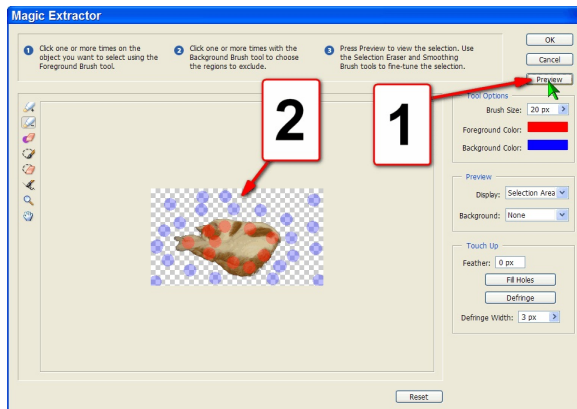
Magic Extractor

1 Click one or more times on the object you want to select using the Foreground Brush tool.

2 Click one or more times with the Background Brush tool to choose the regions to exclude.

3 Press Preview to view the selection. Use the Selection Eraser and Smoothing Brush tools to fine-tune the selection.

OK

Cancel

Preview

Tool Options

Brush Size: 20 px

Foreground Color:

Background Color:

Preview

Display: Selection Area

Background: None

Touch Up

Feather: 0 px

Fill Holes

Defringe

Defringe Width: 3 px

Reset

2

1